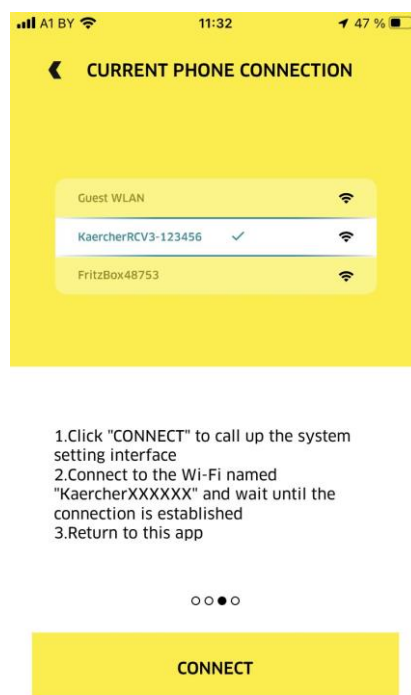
A1 BY 11:32 47 %

CURRENT PHONE CONNECTION

Guest WLAN

KaercherRCV3-123456 ✓

FritzBox48753

1.Click "CONNECT" to call up the system setting interface
2.Connect to the Wi-Fi named "KaercherXXXXXX" and wait until the connection is established
3.Return to this app

CONNECT